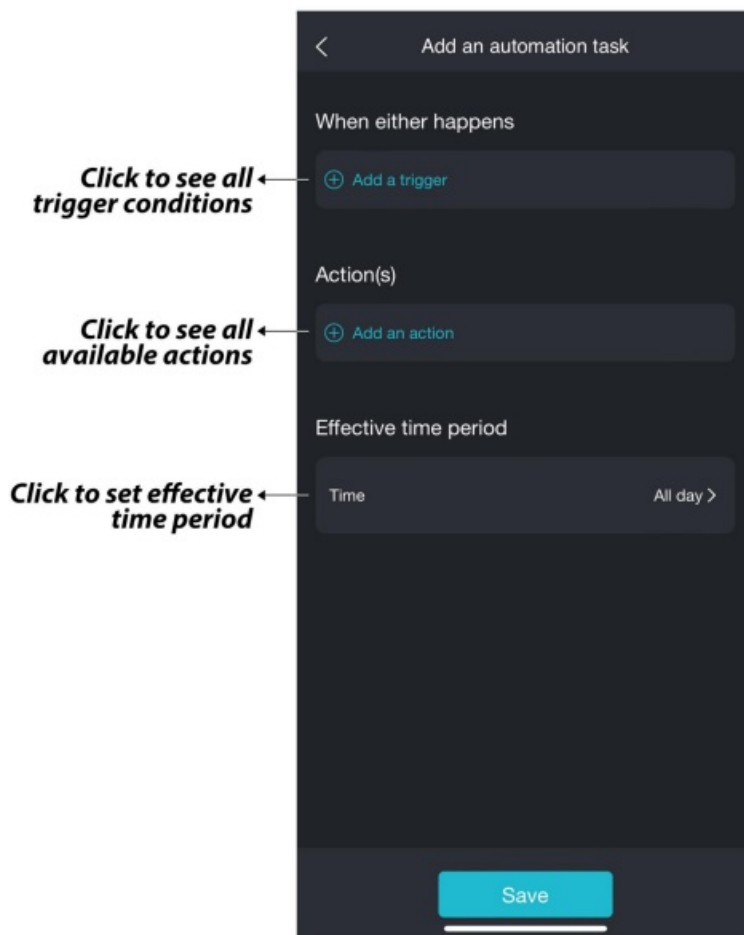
Add an automation task

When either happens

Click to see all trigger conditions

Add a trigger

Action(s)

Click to see all available actions

Add an action

Effective time period

Click to set effective time period

Time

All day >

Save